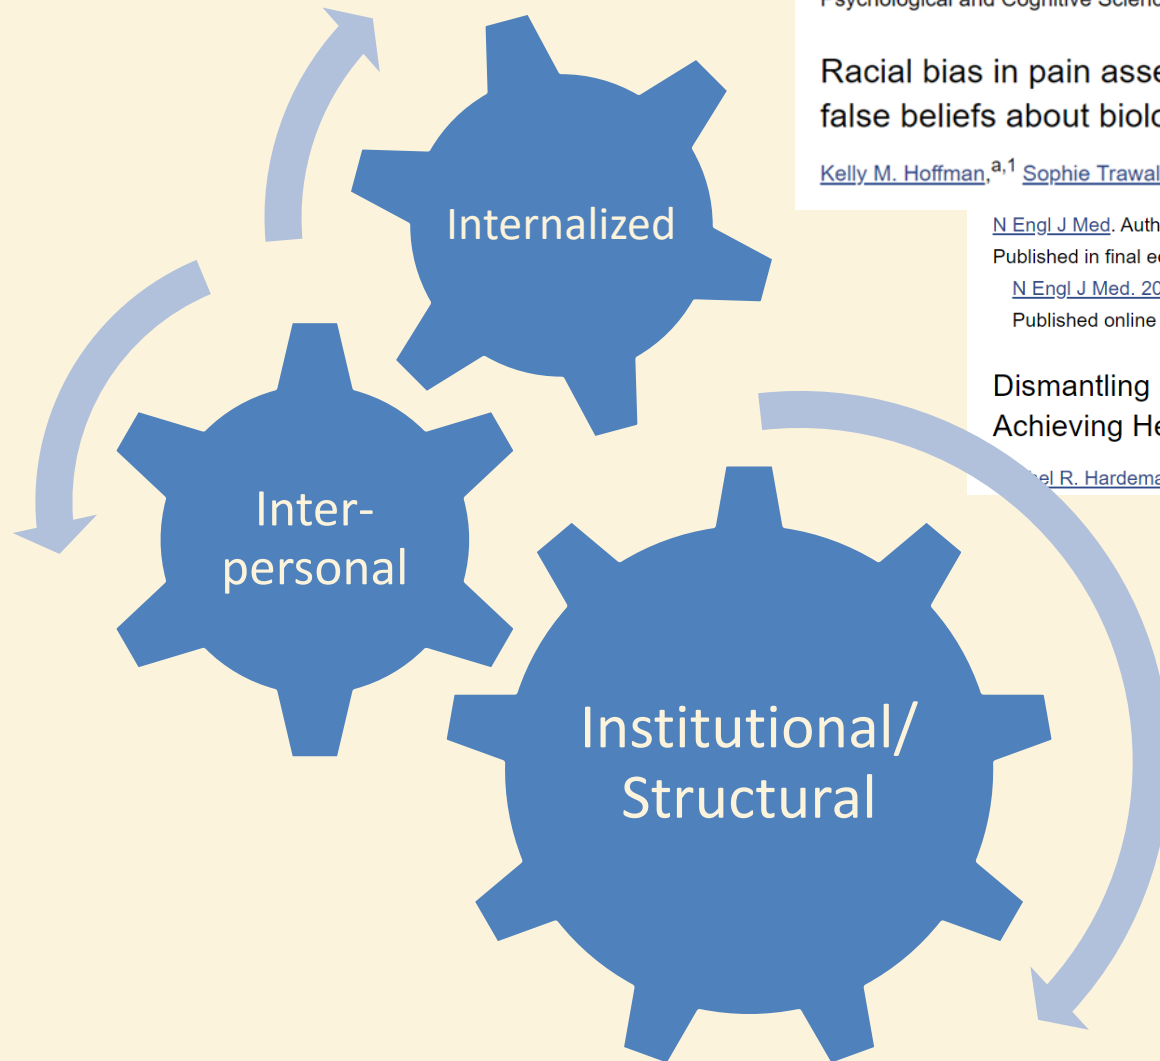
Psychological and Cognitive Scienc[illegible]

Racial bias in pain asse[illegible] false beliefs about biolo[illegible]

Kelly M. Hoffman,$^{a,1}$ Sophie Trawal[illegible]

N Engl J Med. Auth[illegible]
Published in final e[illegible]
N Engl J Med. 20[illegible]
Published online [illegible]

Dismantling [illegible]
Achieving He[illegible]

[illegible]el R. Hardema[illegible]

Internalized

Inter-
personal

Institutional/
Structural